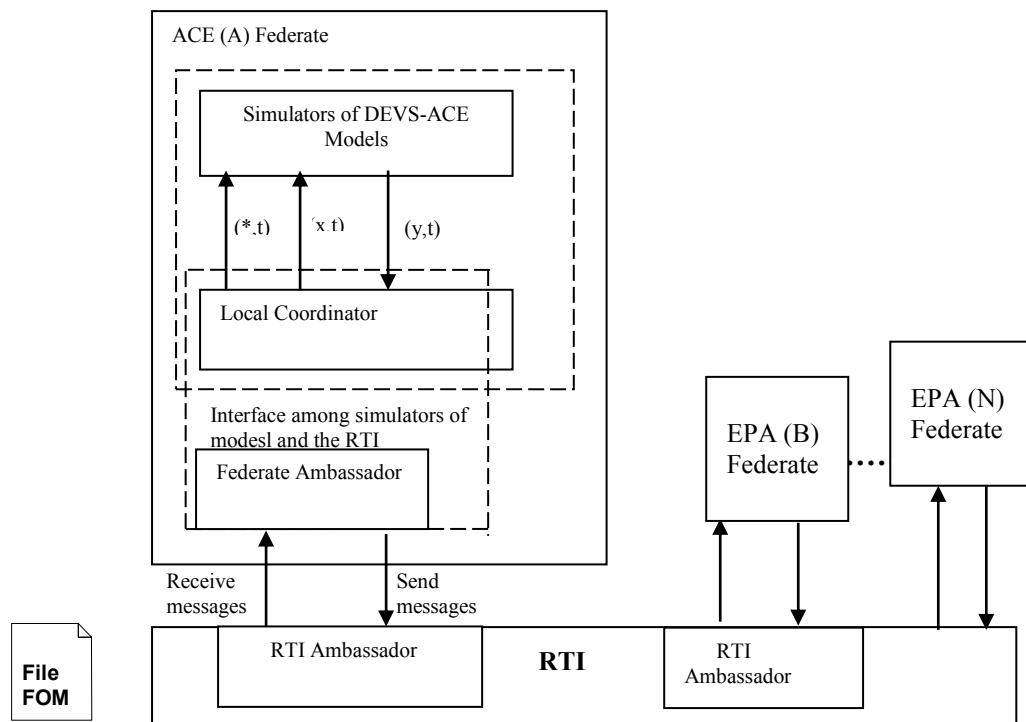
ACE (A) Federate

Simulators of DEVS-ACE Models

(*,t)

(x,t)

(y,t)

Local Coordinator

Interface among simulators of modelsl and the RTI

Federate Ambassador

EPA (B) Federate

EPA (N) Federate

Receive messages

Send messages

RTI Ambassador

RTI

RTI Ambassador

File FOM